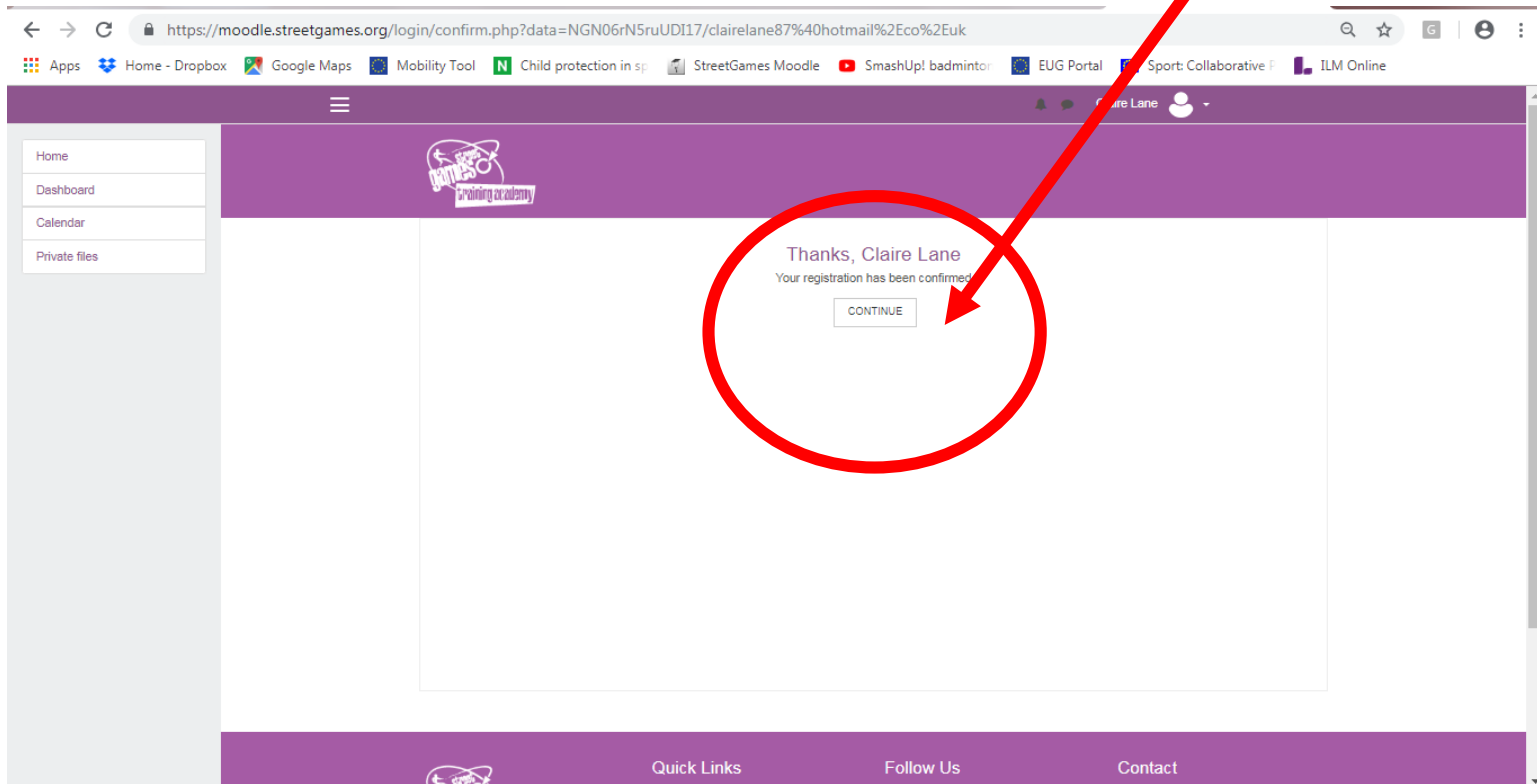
https://moodle.streetgames.org/login/confirm.php?data=NGN06rN5ruUDI17/clairelane87%40hotmail%2Eco%2Euk

Apps Home - Dropbox Google Maps Mobility Tool Child protection in sp StreetGames Moodle SmashUp! badminton EUG Portal Sport: Collaborative ILM Online

Claire Lane

Home
Dashboard
Calendar
Private files

games training academy

Thanks, Claire Lane
Your registration has been confirmed

CONTINUE

Quick Links Follow Us Contact